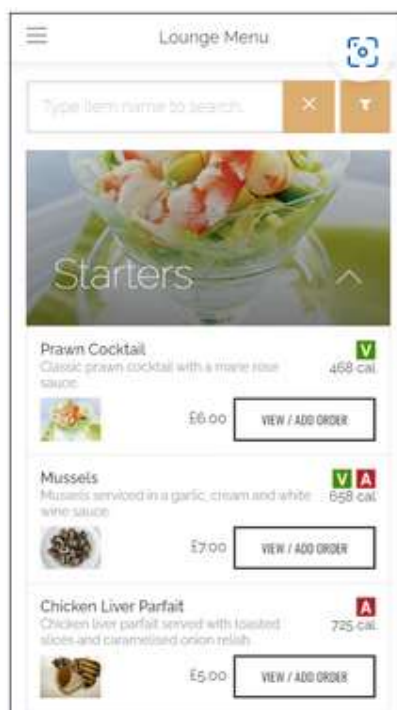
Lounge Menu

Type item name to search

Starters

Prawn Cocktail
Classic prawn cocktail with a marie rose sauce
V
468 cal
£6.00
VIEW / ADD ORDER

Mussels
Mussels serviced in a garlic, cream and white wine sauce
V A
658 cal
£7.00
VIEW / ADD ORDER

Chicken Liver Parfait
Chicken liver parfait served with toasted slices and caramelised onion relish
A
725 cal
£5.00
VIEW / ADD ORDER